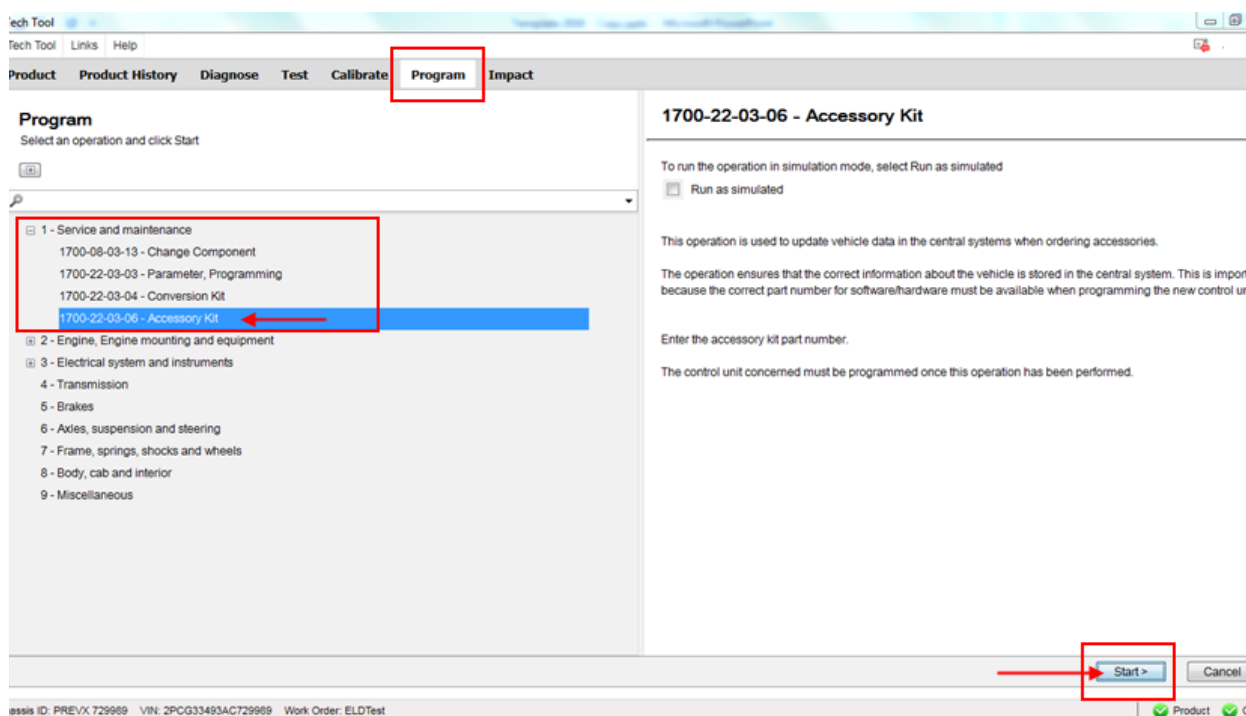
ech Tool

Tech Tool Links Help

Product Product History Diagnose Test Calibrate Program Impact

Program
Select an operation and click Start

1 - Service and maintenance
1700-08-03-13 - Change Component
1700-22-03-03 - Parameter, Programming
1700-22-03-04 - Conversion Kit
1700-22-03-06 - Accessory Kit
2 - Engine, Engine mounting and equipment
3 - Electrical system and instruments
4 - Transmission
5 - Brakes
6 - Axles, suspension and steering
7 - Frame, springs, shocks and wheels
8 - Body, cab and interior
9 - Miscellaneous

1700-22-03-06 - Accessory Kit

To run the operation in simulation mode, select Run as simulated
Run as simulated

This operation is used to update vehicle data in the central systems when ordering accessories.

The operation ensures that the correct information about the vehicle is stored in the central system. This is impor because the correct part number for software/hardware must be available when programming the new control un

Enter the accessory kit part number.

The control unit concerned must be programmed once this operation has been performed.

Start >
Cancel

issis ID: PREVX 729989 VIN: 2PCG33493AC729989 Work Order: ELDTest
Product